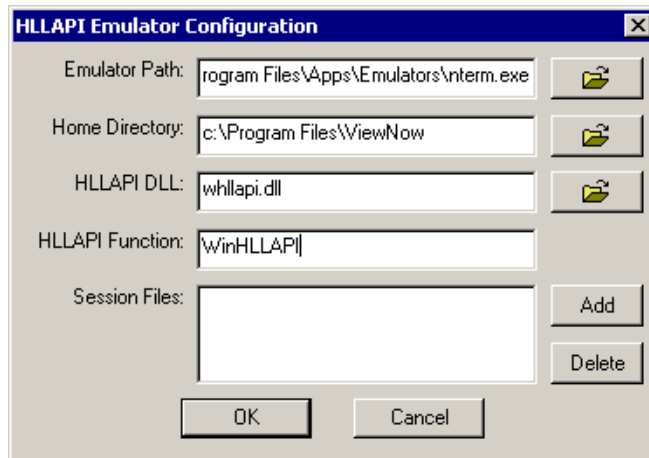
HLLAPI Emulator Configuration

Emulator Path: rogram Files\Apps\Emulators\nterm.exe

Home Directory: c:\Program Files\ViewNow

HLLAPI DLL: whllapi.dll

HLLAPI Function: WinHLLAPI

Session Files:

Add

Delete

OK

Cancel